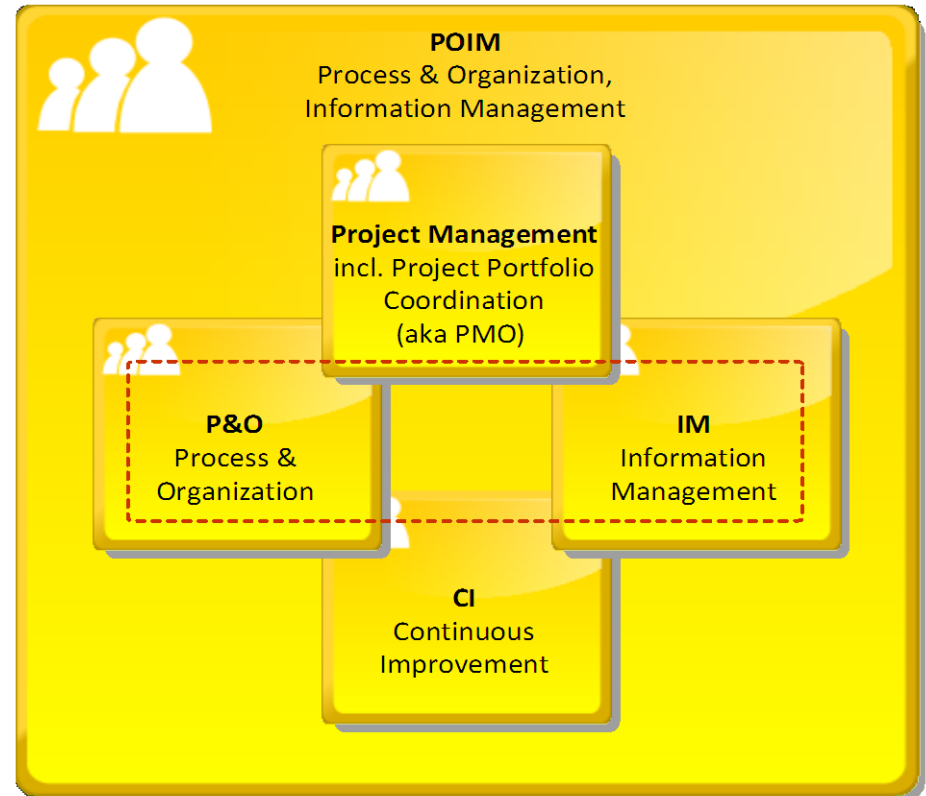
POIM
Process & Organization, Information Management

Project Management
incl. Project Portfolio Coordination
(aka PMO)

P&O
Process & Organization

IM
Information Management

CI
Continuous Improvement